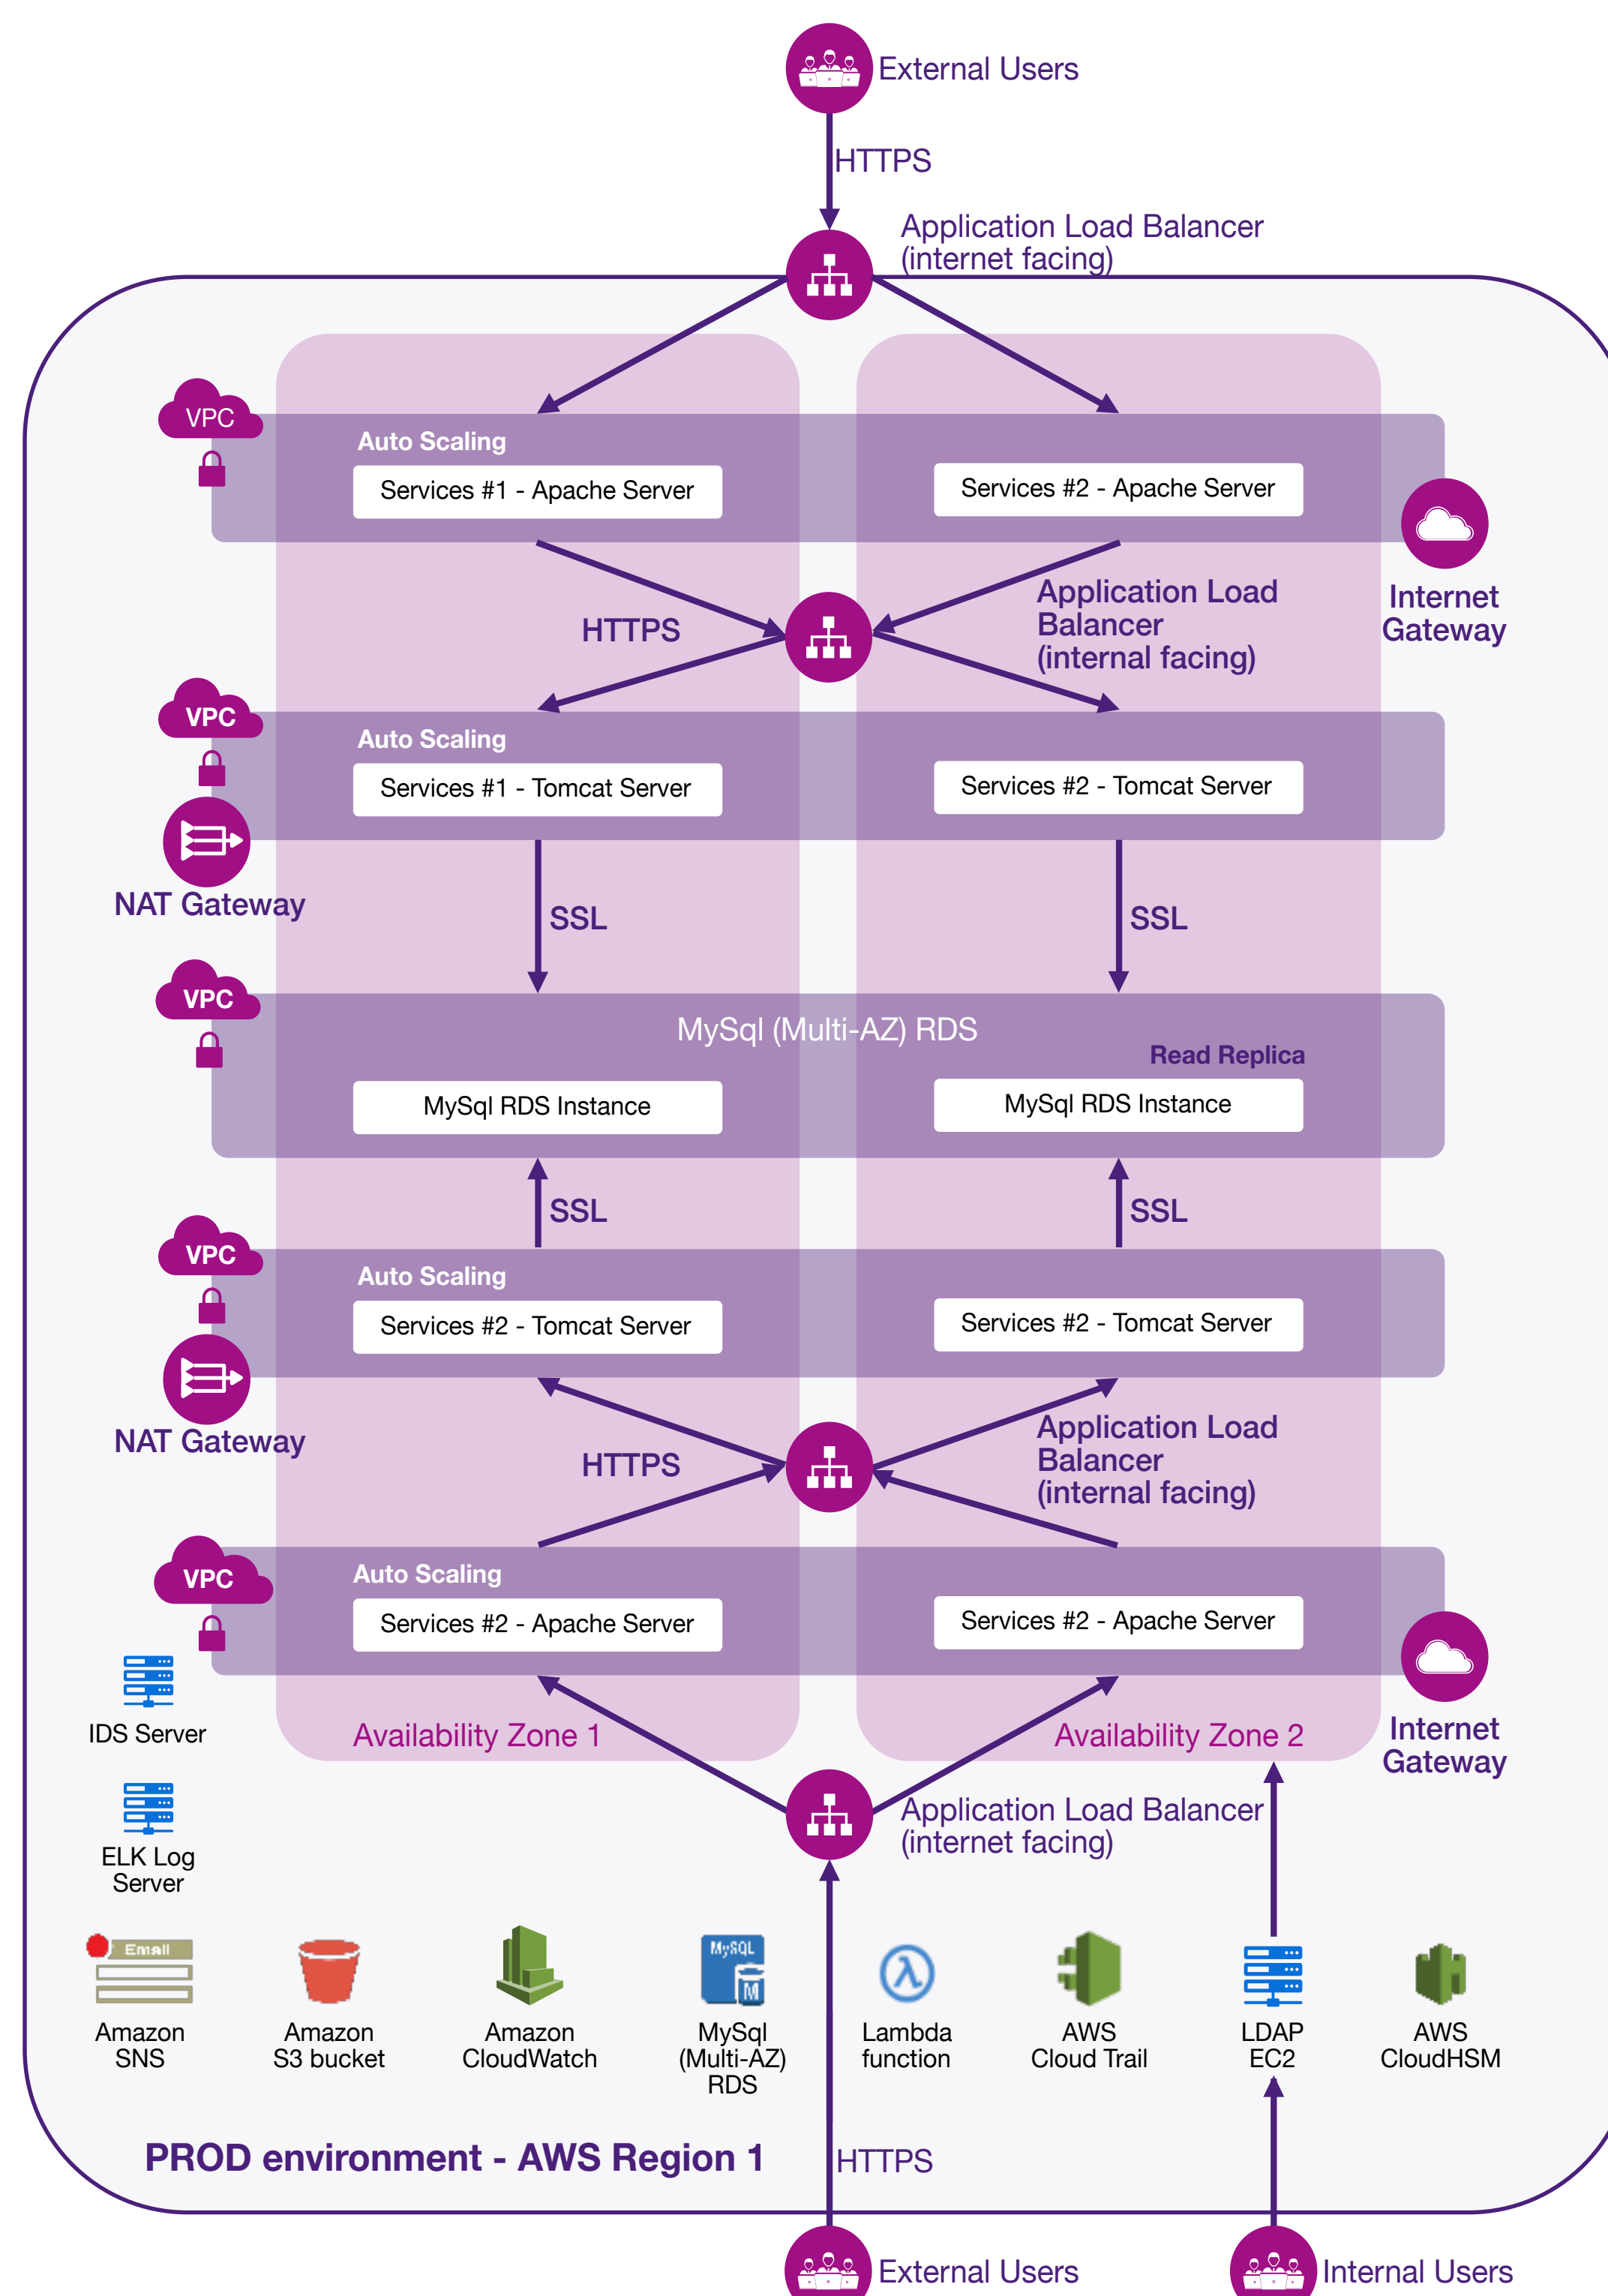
External Users

HTTPS

Application Load Balancer (internet facing)

VPC

Auto Scaling

Services #1 - Apache Server

Services #2 - Apache Server

Internet Gateway

HTTPS

Application Load Balancer (internal facing)

VPC

Auto Scaling

Services #1 - Tomcat Server

Services #2 - Tomcat Server

NAT Gateway

SSL

SSL

VPC

MySql (Multi-AZ) RDS

Read Replica

MySql RDS Instance

MySql RDS Instance

SSL

SSL

VPC

Auto Scaling

Services #2 - Tomcat Server

Services #2 - Tomcat Server

NAT Gateway

HTTPS

Application Load Balancer (internal facing)

VPC

Auto Scaling

Services #2 - Apache Server

Services #2 - Apache Server

Internet Gateway

IDS Server

Availability Zone 1

Availability Zone 2

Application Load Balancer (internet facing)

ELK Log Server

Email

Amazon SNS

Amazon S3 bucket

Amazon CloudWatch

MySQL

MySql (Multi-AZ) RDS

Lambda function

AWS Cloud Trail

LDAP EC2

AWS CloudHSM

PROD environment - AWS Region 1

HTTPS

External Users

Internal Users